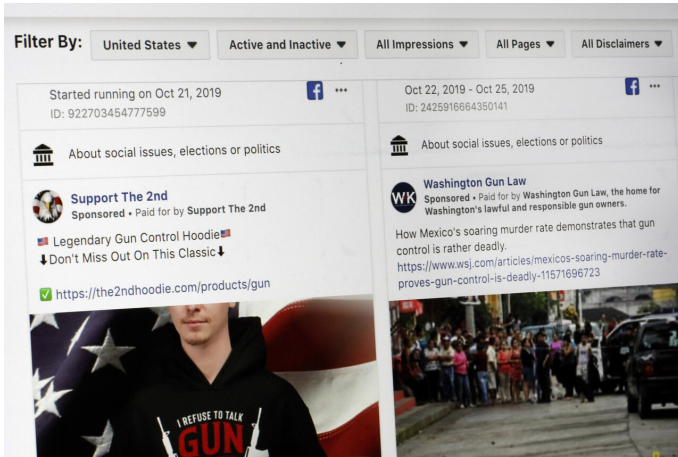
Filter By: United States ▼ Active and Inactive ▼ All Impressions ▼ All Pages ▼ All Disclaimers ▼

Started running on Oct 21, 2019
ID: 922703454777599

About social issues, elections or politics

Support The 2nd
Sponsored • Paid for by Support The 2nd

🇺🇸 Legendary Gun Control Hoodie🇺🇸
⬇Don't Miss Out On This Classic⬇

✅ https://the2ndhoodie.com/products/gun

I REFUSE TO TALK
GUN

Oct 22, 2019 - Oct 25, 2019
ID: 2425916664350141

About social issues, elections or politics

WK
Washington Gun Law
Sponsored • Paid for by Washington Gun Law, the home for Washington's lawful and responsible gun owners.

How Mexico's soaring murder rate demonstrates that gun control is rather deadly.
https://www.wsj.com/articles/mexicos-soaring-murder-rate-proves-gun-control-is-deadly-11571696723